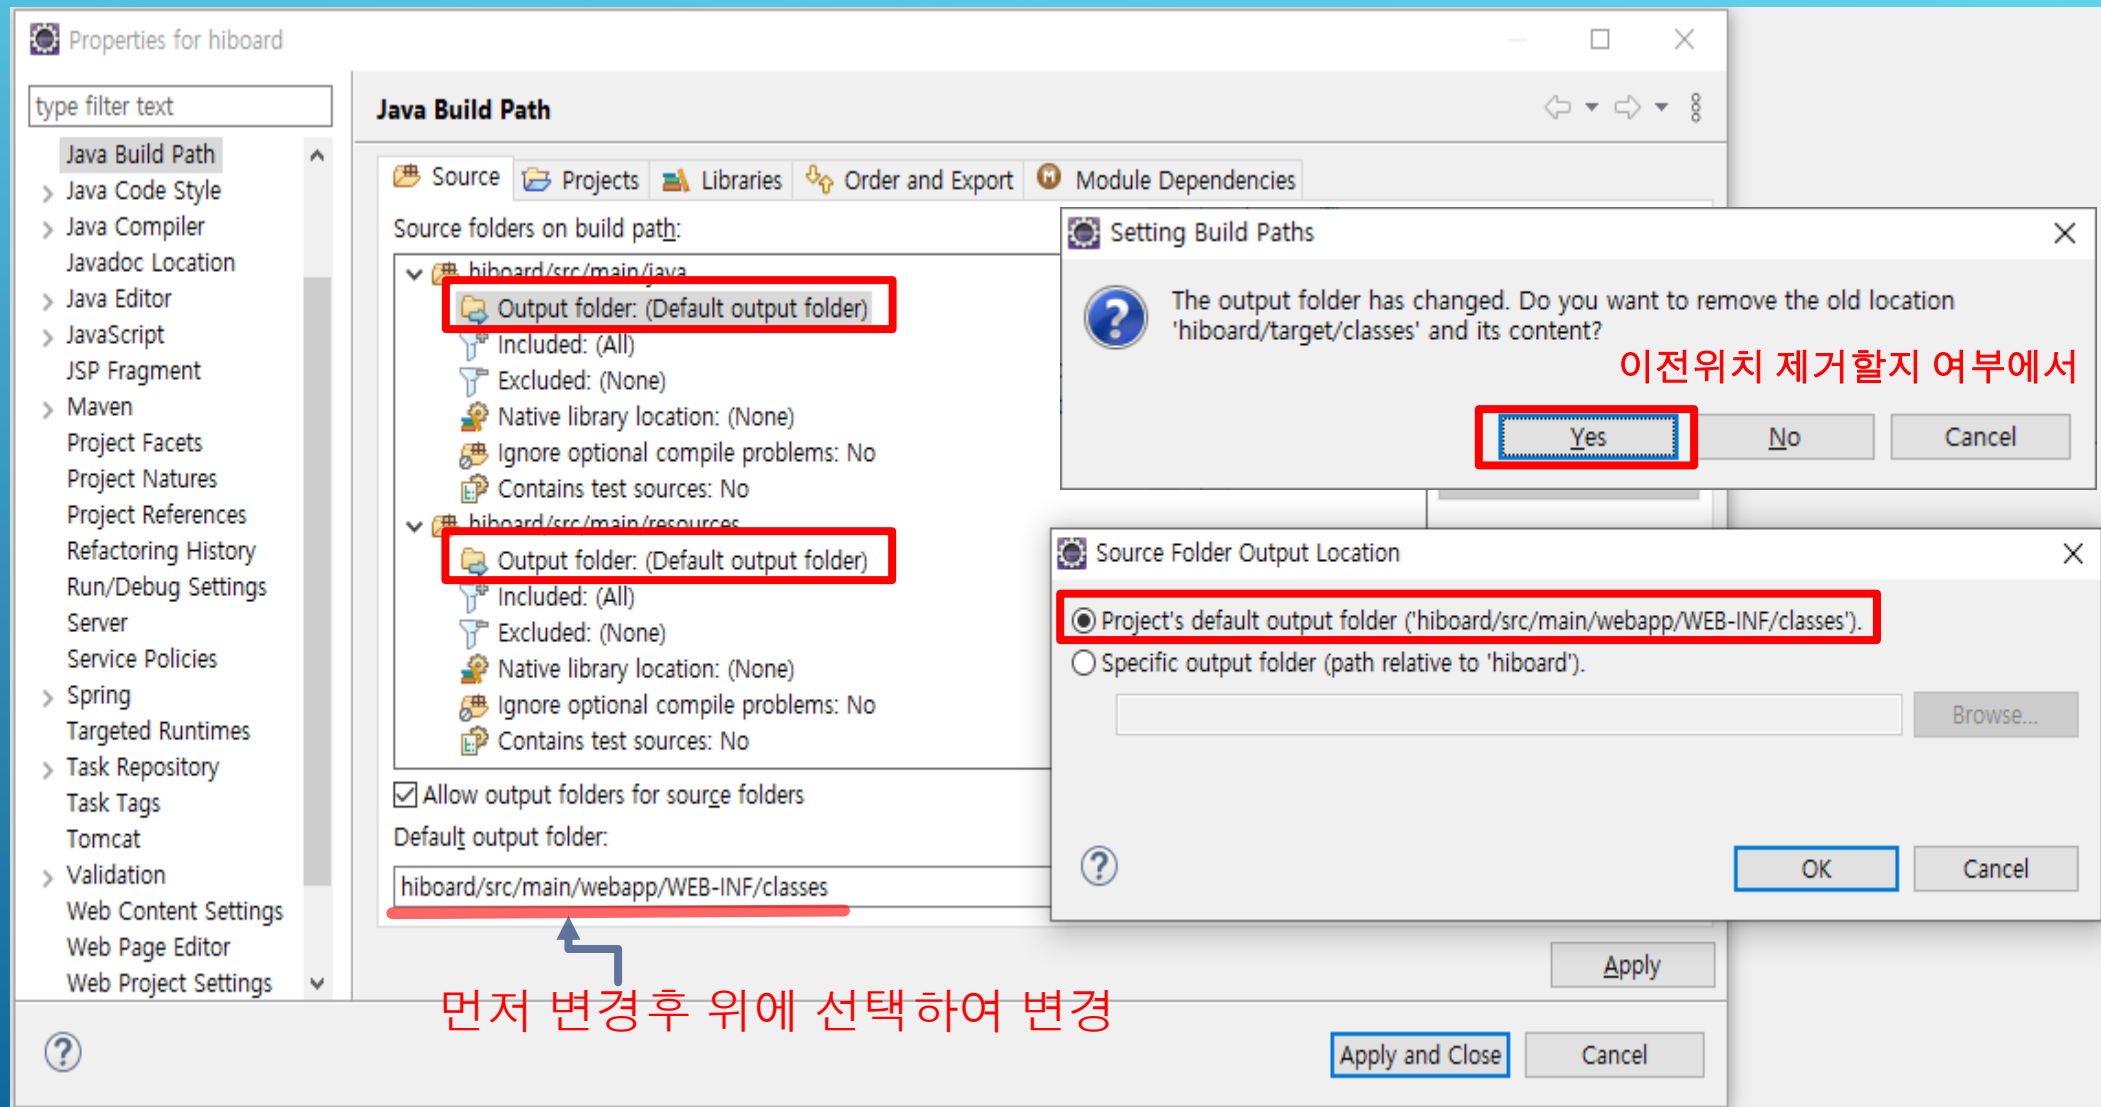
Properties for hiboard

type filter text

Java Build Path
Java Code Style
Java Compiler
Javadoc Location
Java Editor
JavaScript
JSP Fragment
Maven
Project Facets
Project Natures
Project References
Refactoring History
Run/Debug Settings
Server
Service Policies
Spring
Targeted Runtimes
Task Repository
Task Tags
Tomcat
Validation
Web Content Settings
Web Page Editor
Web Project Settings

Java Build Path

Source | Projects | Libraries | Order and Export | Module Dependencies

Source folders on build path:

hiboard/src/main/java
Output folder: (Default output folder)
Included: (All)
Excluded: (None)
Native library location: (None)
Ignore optional compile problems: No
Contains test sources: No
hiboard/src/main/resources
Output folder: (Default output folder)
Included: (All)
Excluded: (None)
Native library location: (None)
Ignore optional compile problems: No
Contains test sources: No

Allow output folders for source folders

Default output folder:

hiboard/src/main/webapp/WEB-INF/classes

먼저 변경후 위에 선택하여 변경

Apply

Apply and Close Cancel

Setting Build Paths

The output folder has changed. Do you want to remove the old location 'hiboard/target/classes' and its content?

이전위치 제거할지 여부에서

Yes No Cancel

Source Folder Output Location

Project's default output folder ('hiboard/src/main/webapp/WEB-INF/classes').

Specific output folder (path relative to 'hiboard').

Browse...

OK Cancel